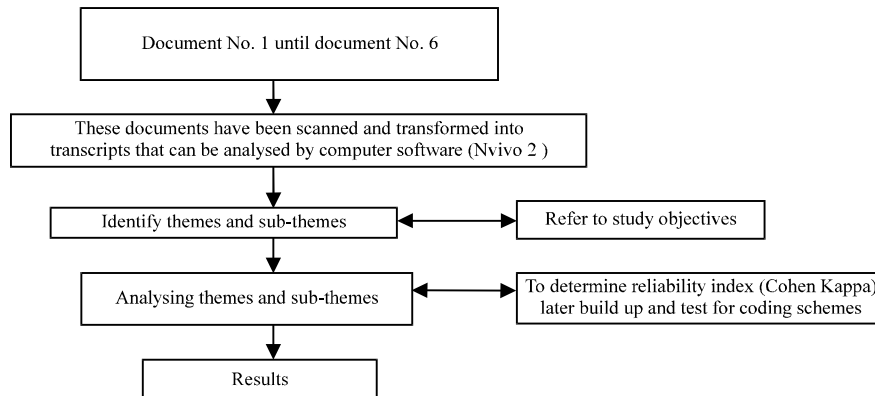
Document No. 1 until document No. 6

These documents have been scanned and transformed into transcripts that can be analysed by computer software (Nvivo 2 )

Identify themes and sub-themes

Refer to study objectives

Analysing themes and sub-themes

To determine reliability index (Cohen Kappa) later build up and test for coding schemes

Results